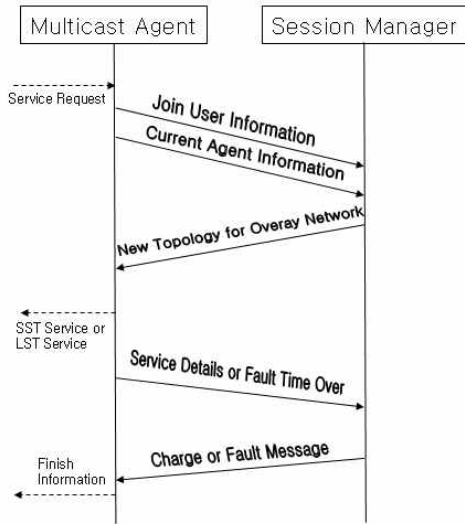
Multicast Agent

Session Manager

Service Request

Join User Information

Current Agent Information

New Topology for Overay Network

SST Service or LST Service

Service Details or Fault Time Over

Charge or Fault Message

Finish Information